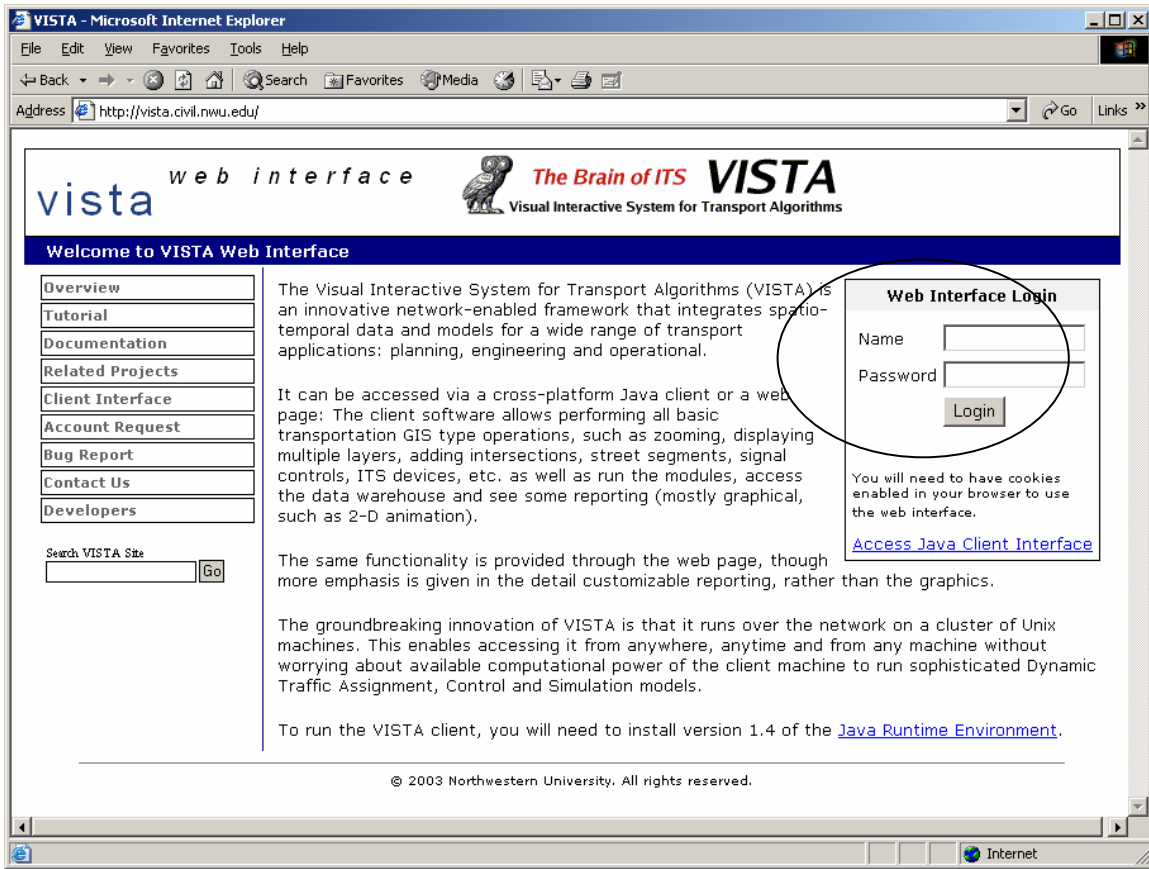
VISTA - Microsoft Internet Explorer

File Edit View Favorites Tools Help

Back Search Favorites Media

Address http://vista.civil.nwu.edu/ Go Links »

vista web interface

The Brain of ITS VISTA
Visual Interactive System for Transport Algorithms

Welcome to VISTA Web Interface

Overview
Tutorial
Documentation
Related Projects
Client Interface
Account Request
Bug Report
Contact Us
Developers

Search VISTA Site
Go

The Visual Interactive System for Transport Algorithms (VISTA) is an innovative network-enabled framework that integrates spatio-temporal data and models for a wide range of transport applications: planning, engineering and operational.

It can be accessed via a cross-platform Java client or a web page: The client software allows performing all basic transportation GIS type operations, such as zooming, displaying multiple layers, adding intersections, street segments, signal controls, ITS devices, etc. as well as run the modules, access the data warehouse and see some reporting (mostly graphical, such as 2-D animation).

The same functionality is provided through the web page, though more emphasis is given in the detail customizable reporting, rather than the graphics.

The groundbreaking innovation of VISTA is that it runs over the network on a cluster of Unix machines. This enables accessing it from anywhere, anytime and from any machine without worrying about available computational power of the client machine to run sophisticated Dynamic Traffic Assignment, Control and Simulation models.

To run the VISTA client, you will need to install version 1.4 of the Java Runtime Environment.

Web Interface Login

Name

Password

Login

You will need to have cookies enabled in your browser to use the web interface.

Access Java Client Interface

© 2003 Northwestern University. All rights reserved.

Internet